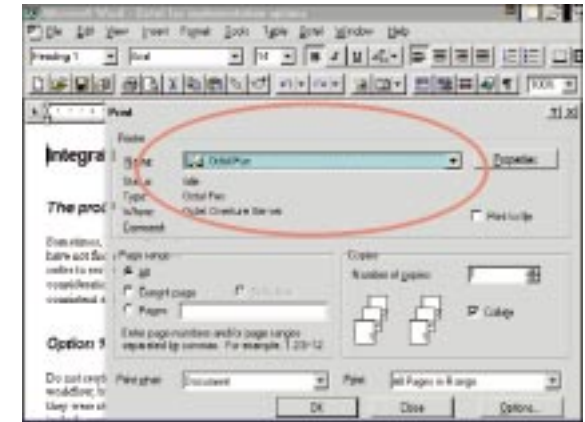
Microsoft Word - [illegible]

File Edit View Insert Format Tools Table Excel Window Help

Heading 1 | Arial | 16

100%

Print

Printer

Name: Octel Fax | Properties

Status: Idle
Type: Octel Fax
Where: Octel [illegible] Server
Comment:

Print to file

Integra

The prod

Page range
All
Current page
Selection
Pages:

Enter page numbers and/or page ranges separated by commas. For example, 1,3,5-12

Copies
Number of copies: 1

Collate

Option

Print what: Document | Print: All Pages in Range

OK | Close | Options...